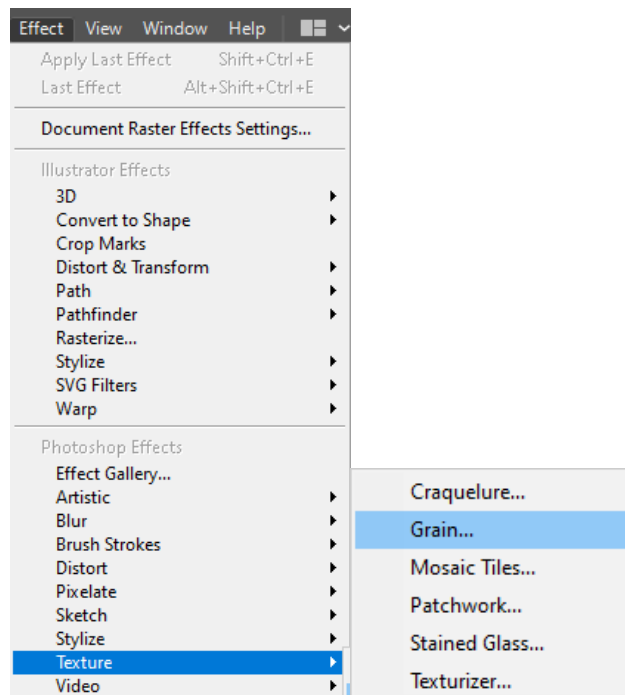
Effect View Window Help

Apply Last Effect Shift+Ctrl+E
Last Effect Alt+Shift+Ctrl+E

Document Raster Effects Settings...

Illustrator Effects
3D
Convert to Shape
Crop Marks
Distort & Transform
Path
Pathfinder
Rasterize...
Stylize
SVG Filters
Warp

Photoshop Effects
Effect Gallery...
Artistic
Blur
Brush Strokes
Distort
Pixelate
Sketch
Stylize
Texture
Video

Craquelure...
Grain...
Mosaic Tiles...
Patchwork...
Stained Glass...
Texturizer...